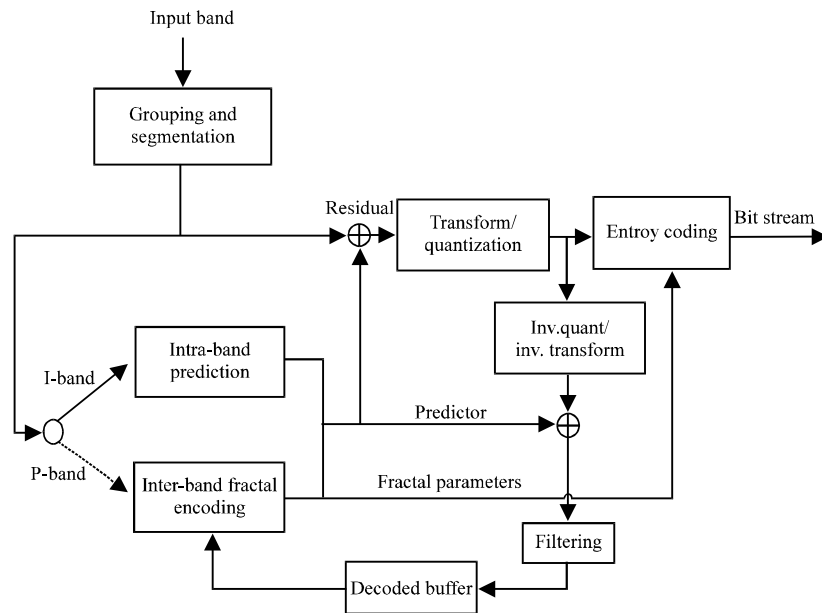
Input band

Grouping and segmentation

Residual

Transform/ quantization

Entroy coding

Bit stream

Inv.quant/ inv. transform

Intra-band prediction

I-band

Predictor

P-band

Inter-band fractal encoding

Fractal parameters

Filtering

Decoded buffer